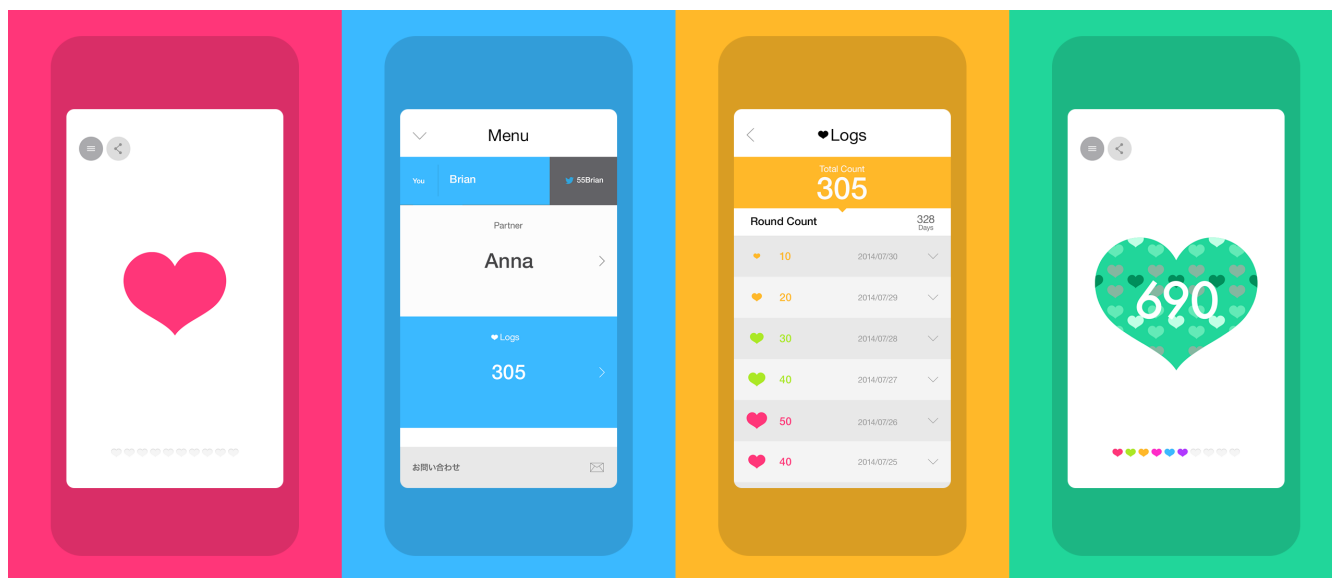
Menu

You Brian 55Brian

Partner

Anna

❤ Logs

305

お問い合わせ

❤Logs

Total Count

305

Round Count

328 Days

10 2014/07/30

20 2014/07/29

30 2014/07/28

40 2014/07/27

50 2014/07/26

40 2014/07/25

690